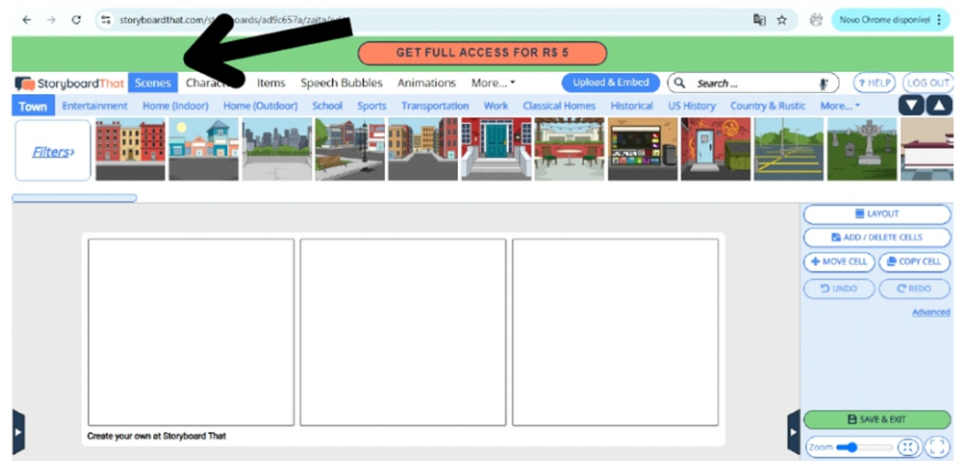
storyboardthat.com/st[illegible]oards/ad9c657a/zaita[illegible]

Novo Chrome disponível

GET FULL ACCESS FOR R$ 5

StoryboardThat Scenes Characte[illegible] Items Speech Bubbles Animations More... Upload & Embed Search ... ? HELP LOG OUT

Town Entertainment Home (Indoor) Home (Outdoor) School Sports Transportation Work Classical Homes Historical US History Country & Rustic More...

Filters

LAYOUT
ADD / DELETE CELLS
MOVE CELL
COPY CELL
UNDO
REDO
Advanced

Create your own at Storyboard That

SAVE & EXIT
Zoom